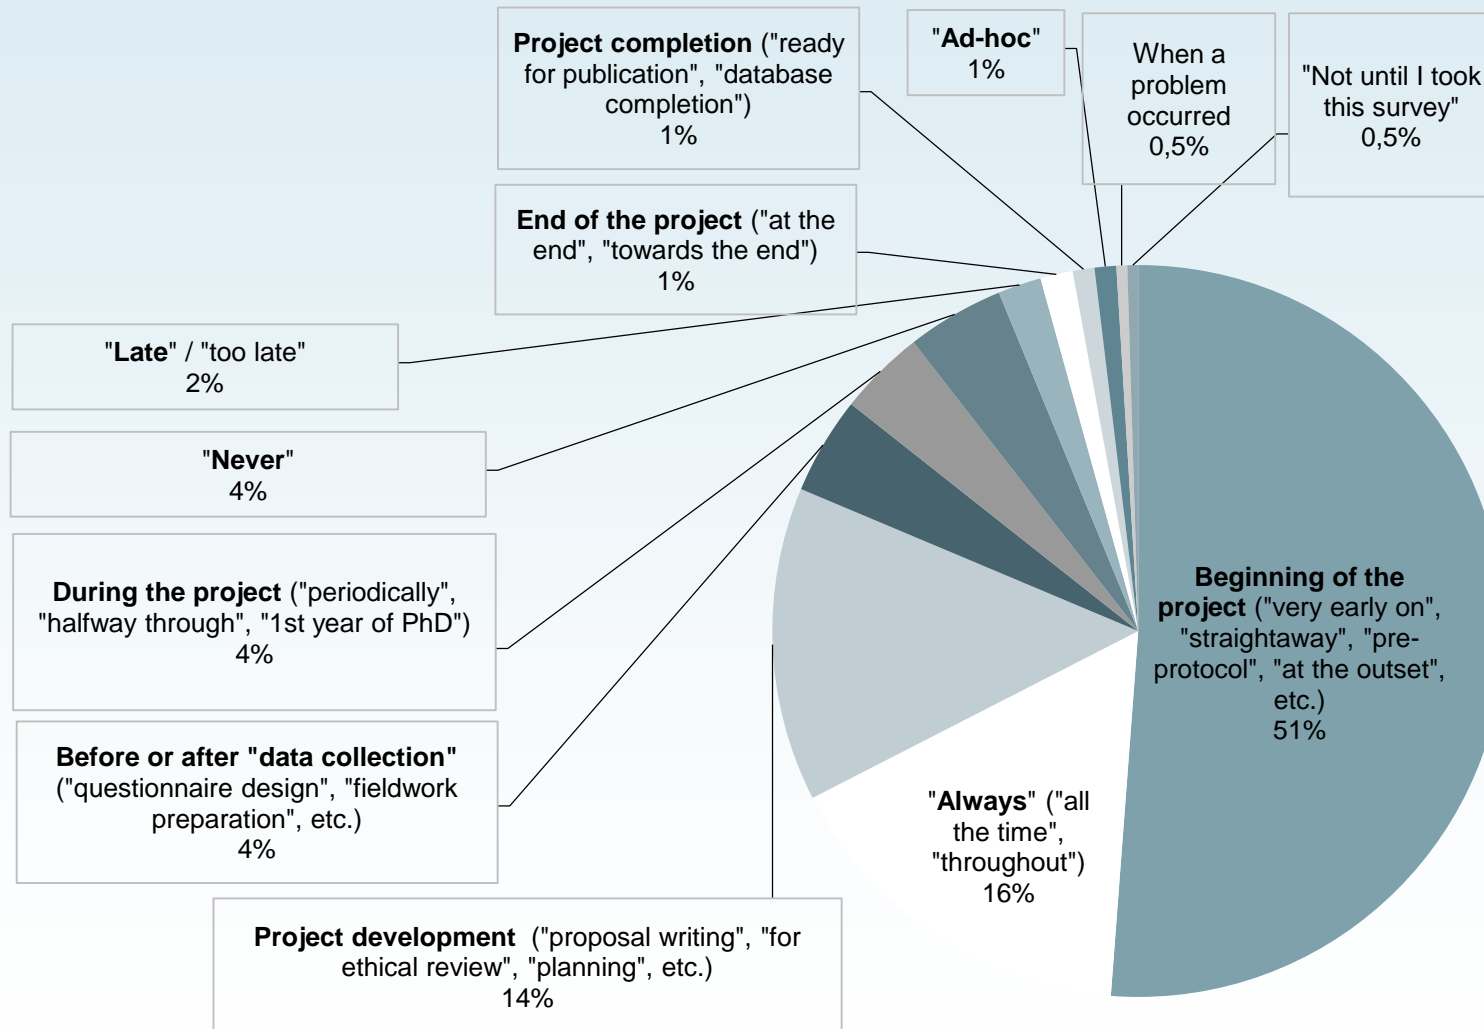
Project completion ("ready for publication", "database completion")
1%

"Ad-hoc"
1%

When a problem occurred
0,5%

"Not until I took this survey"
0,5%

End of the project ("at the end", "towards the end")
1%

"Late" / "too late"
2%

"Never"
4%

During the project ("periodically", "halfway through", "1st year of PhD")
4%

Before or after "data collection" ("questionnaire design", "fieldwork preparation", etc.)
4%

Beginning of the project ("very early on", "straightaway", "pre-protocol", "at the outset", etc.)
51%

"Always" ("all the time", "throughout")
16%

Project development ("proposal writing", "for ethical review", "planning", etc.)
14%